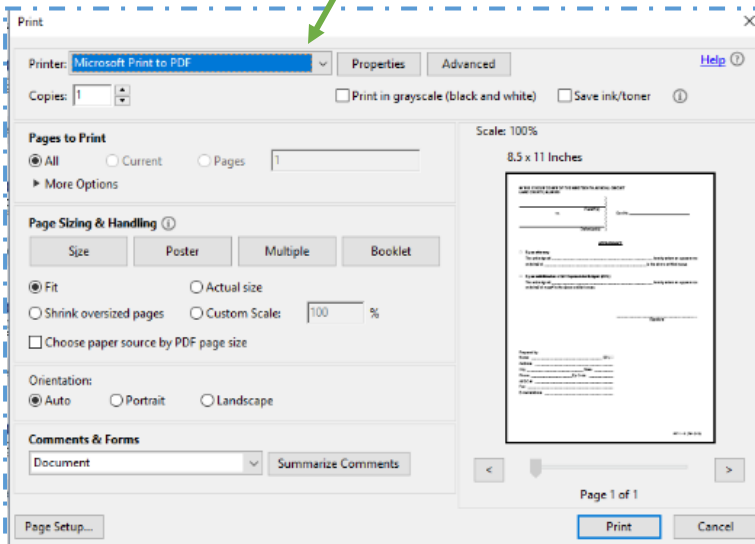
Print

Printer: Microsoft Print to PDF

Properties

Advanced

Help

Copies: 1

Print in grayscale (black and white)

Save ink/toner

Pages to Print

All

Current

Pages

1

More Options

Page Sizing & Handling

Size

Poster

Multiple

Booklet

Fit

Actual size

Shrink oversized pages

Custom Scale:

100

%

Choose paper source by PDF page size

Orientation:

Auto

Portrait

Landscape

Comments & Forms

Document

Summarize Comments

Scale: 100%

8.5 x 11 Inches

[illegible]

<

>

Page 1 of 1

Page Setup...

Print

Cancel